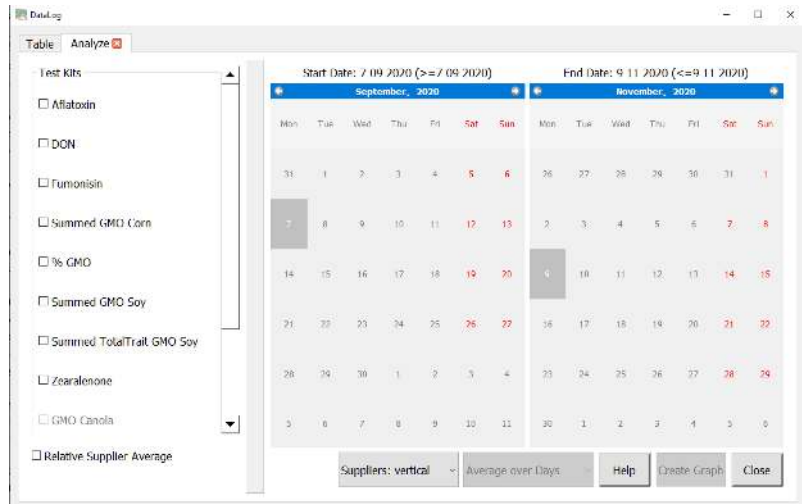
DataLog

Table Analyze

Test Kits
☐ Aflatoxin
☐ DON
☐ Fumonisin
☐ Summed GMO Corn
☐ % GMO
☐ Summed GMO Soy
☐ Summed TotalTrait GMO Soy
☐ Zearalenone
☐ GMO Canola

☐ Relative Supplier Average

Start Date: 7 09 2020 (>=7 09 2020)

September, 2020

| Mon | Tue | Wed | Thu | Fri | Sat | Sun |
|---|---|---|---|---|---|---|
| 31 | 1 | 2 | 3 | 4 | 5 | 6 |
| 7 | 8 | 9 | 10 | 11 | 12 | 13 |
| 14 | 15 | 16 | 17 | 18 | 19 | 20 |
| 21 | 22 | 23 | 24 | 25 | 26 | 27 |
| 28 | 29 | 30 | 1 | 2 | 3 | 4 |
| 5 | 6 | 7 | 8 | 9 | 10 | 11 |

End Date: 9 11 2020 (<=9 11 2020)

November, 2020

| Mon | Tue | Wed | Thu | Fri | Sat | Sun |
|---|---|---|---|---|---|---|
| 26 | 27 | 28 | 29 | 30 | 31 | 1 |
| 2 | 3 | 4 | 5 | 6 | 7 | 8 |
| 9 | 10 | 11 | 12 | 13 | 14 | 15 |
| 16 | 17 | 18 | 19 | 20 | 21 | 22 |
| 23 | 24 | 25 | 26 | 27 | 28 | 29 |
| 30 | 1 | 2 | 3 | 4 | 5 | 6 |

Suppliers: vertical
Average over Days
Help
Create Graph
Close